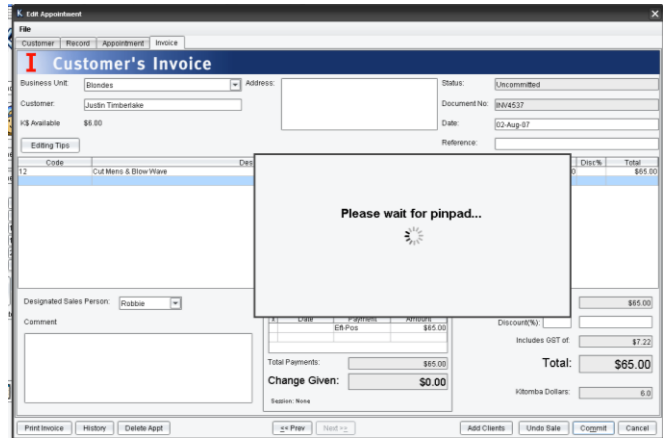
Edit Appointment
File
Customer | Record | Appointment | Invoice

I Customer's Invoice

Business Unit: Blondes
Address:
Status: Uncommitted
Customer: Justin Timberlake
Document No: INV4537
K$ Available $6.80
Date: 02-Aug-07
Editing Tips
Reference:

| Code | Des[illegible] | Disc% | Total |
|---|---|---|---|
| 12 | Cut Mens & Blow Wave | 0 | $65.00 |

Please wait for pinpad...

Designated Sales Person: Robbie
Comment

| x | Date | Payment | Amount |
|---|---|---|---|
| | | Eft-Pos | $65.00 |

$65.00
Discount(%):
Includes GST of: $7.22
Total: $65.00
Total Payments: $65.00
Change Given: $0.00
Session: None
Kitomba Dollars: 6.0

Print Invoice | History | Delete Appt | << Prev | Next >> | Add Clients | Undo Sale | Commit | Cancel